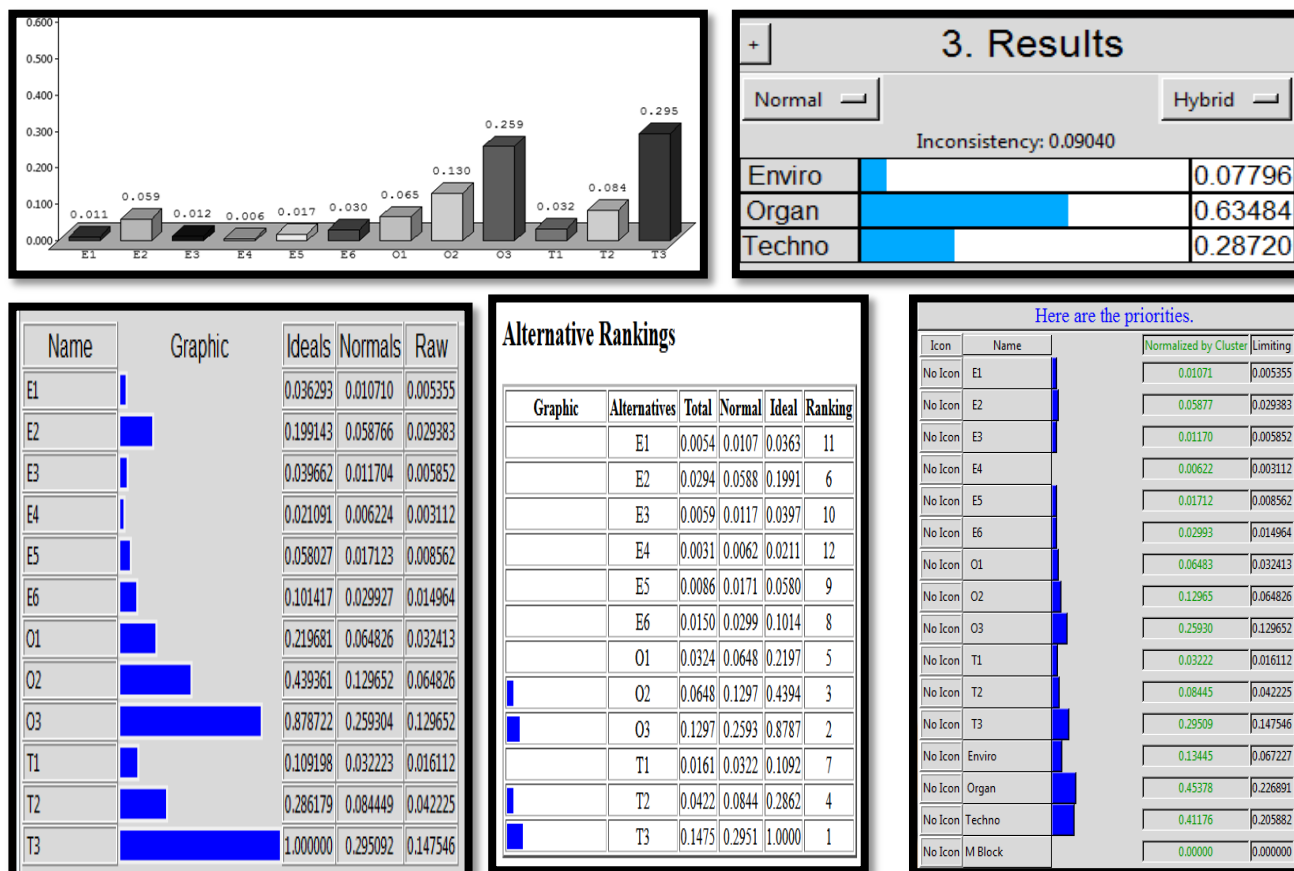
0.600
0.500
0.400
0.300
0.200
0.100
0.000

0.011 0.059 0.012 0.006 0.017 0.030 0.065 0.130 0.259 0.032 0.084 0.295

E1 E2 E3 E4 E5 E6 O1 O2 O3 T1 T2 T3

+

3. Results

Normal

Hybrid

Inconsistency: 0.09040

| Enviro | | 0.07796 |
|---|---|---|
| Organ | | 0.63484 |
| Techno | | 0.28720 |

| Name | Graphic | Ideals | Normals | Raw |
|---|---|---|---|---|
| E1 | | 0.036293 | 0.010710 | 0.005355 |
| E2 | | 0.199143 | 0.058766 | 0.029383 |
| E3 | | 0.039662 | 0.011704 | 0.005852 |
| E4 | | 0.021091 | 0.006224 | 0.003112 |
| E5 | | 0.058027 | 0.017123 | 0.008562 |
| E6 | | 0.101417 | 0.029927 | 0.014964 |
| O1 | | 0.219681 | 0.064826 | 0.032413 |
| O2 | | 0.439361 | 0.129652 | 0.064826 |
| O3 | | 0.878722 | 0.259304 | 0.129652 |
| T1 | | 0.109198 | 0.032223 | 0.016112 |
| T2 | | 0.286179 | 0.084449 | 0.042225 |
| T3 | | 1.000000 | 0.295092 | 0.147546 |

Alternative Rankings

| Graphic | Alternatives | Total | Normal | Ideal | Ranking |
|---|---|---|---|---|---|
| | E1 | 0.0054 | 0.0107 | 0.0363 | 11 |
| | E2 | 0.0294 | 0.0588 | 0.1991 | 6 |
| | E3 | 0.0059 | 0.0117 | 0.0397 | 10 |
| | E4 | 0.0031 | 0.0062 | 0.0211 | 12 |
| | E5 | 0.0086 | 0.0171 | 0.0580 | 9 |
| | E6 | 0.0150 | 0.0299 | 0.1014 | 8 |
| | O1 | 0.0324 | 0.0648 | 0.2197 | 5 |
| | O2 | 0.0648 | 0.1297 | 0.4394 | 3 |
| | O3 | 0.1297 | 0.2593 | 0.8787 | 2 |
| | T1 | 0.0161 | 0.0322 | 0.1092 | 7 |
| | T2 | 0.0422 | 0.0844 | 0.2862 | 4 |
| | T3 | 0.1475 | 0.2951 | 1.0000 | 1 |

Here are the priorities.

| Icon | Name | | Normalized by Cluster | Limiting |
|---|---|---|---|---|
| No Icon | E1 | | 0.01071 | 0.005355 |
| No Icon | E2 | | 0.05877 | 0.029383 |
| No Icon | E3 | | 0.01170 | 0.005852 |
| No Icon | E4 | | 0.00622 | 0.003112 |
| No Icon | E5 | | 0.01712 | 0.008562 |
| No Icon | E6 | | 0.02993 | 0.014964 |
| No Icon | O1 | | 0.06483 | 0.032413 |
| No Icon | O2 | | 0.12965 | 0.064826 |
| No Icon | O3 | | 0.25930 | 0.129652 |
| No Icon | T1 | | 0.03222 | 0.016112 |
| No Icon | T2 | | 0.08445 | 0.042225 |
| No Icon | T3 | | 0.29509 | 0.147546 |
| No Icon | Enviro | | 0.13445 | 0.067227 |
| No Icon | Organ | | 0.45378 | 0.226891 |
| No Icon | Techno | | 0.41176 | 0.205882 |
| No Icon | M Block | | 0.00000 | 0.000000 |